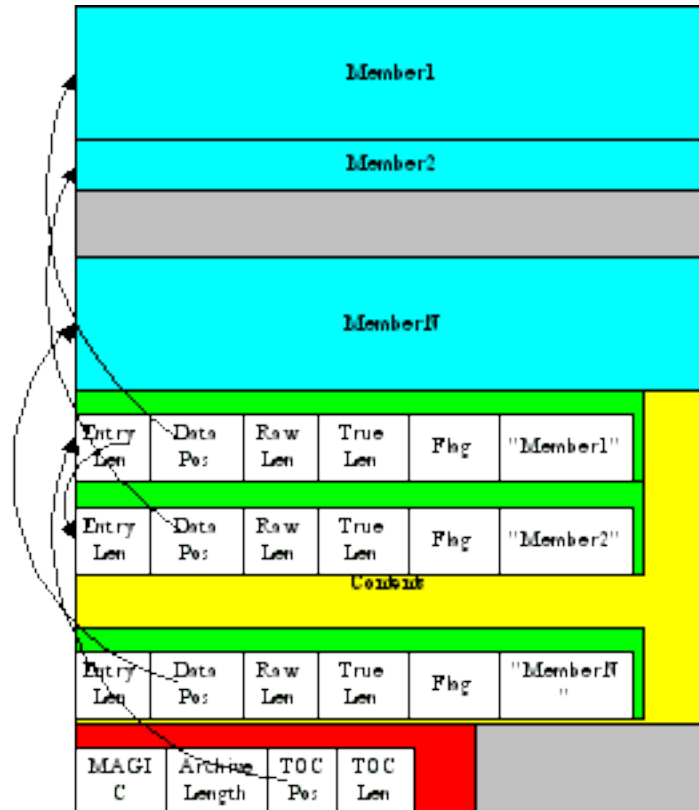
Member1

Member2

MemberN

| Entry Len | Data Pos | Raw Len | True Len | Flag | "Member1" |
|---|---|---|---|---|---|

| Entry Len | Data Pos | Raw Len | True Len | Flag | "Member2" |
|---|---|---|---|---|---|

Contents

| Entry Len | Data Pos | Raw Len | True Len | Flag | "MemberN" |
|---|---|---|---|---|---|

| MAGIC | Archive Length | TOC Pos | TOC Len |
|---|---|---|---|